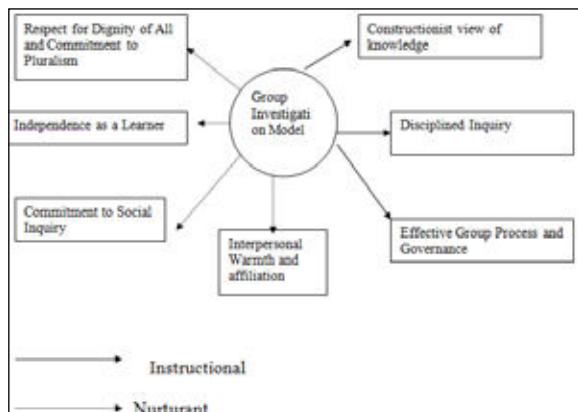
Respect for Dignity of All and Commitment to Pluralism

Constructionist view of knowledge

Group Investigati on Model

Independence as a Learner

Disciplined Inquiry

Commitment to Social Inquiry

Interpersonal Warmth and affiliation

Effective Group Process and Governance

Instructional

Nurturant